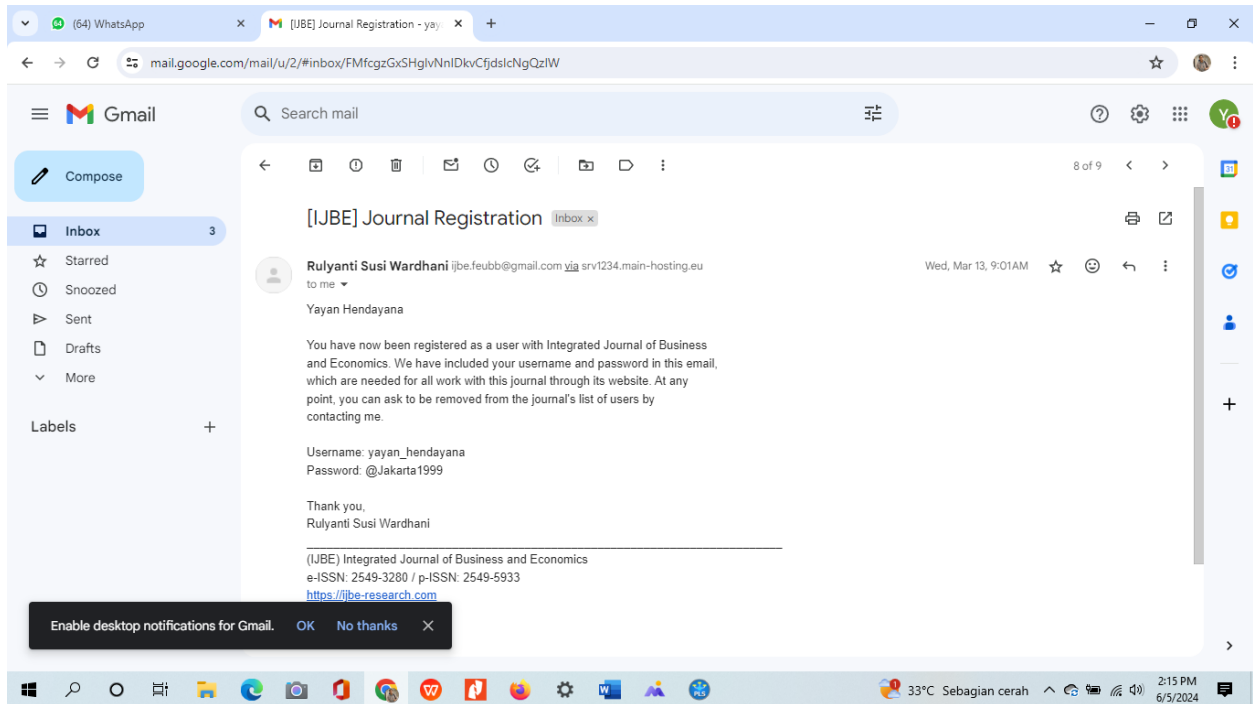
(64) WhatsApp
[IJBE] Journal Registration - yay
mail.google.com/mail/u/2/#inbox/FMfcgzGxSHglvNnIDkvCfjdsIcNgQzlW

Gmail
Search mail
Compose
Inbox 3
Starred
Snoozed
Sent
Drafts
More
Labels

8 of 9

[IJBE] Journal Registration Inbox ×

Rulyanti Susi Wardhani ijbe.feubb@gmail.com via srv1234.main-hosting.eu
to me
Wed, Mar 13, 9:01 AM

Yayan Hendayana

You have now been registered as a user with Integrated Journal of Business and Economics. We have included your username and password in this email, which are needed for all work with this journal through its website. At any point, you can ask to be removed from the journal's list of users by contacting me.

Username: yayan_hendayana
Password: @Jakarta1999

Thank you,
Rulyanti Susi Wardhani
________________________________________________________________________
(IJBE) Integrated Journal of Business and Economics
e-ISSN: 2549-3280 / p-ISSN: 2549-5933
https://ijbe-research.com

Enable desktop notifications for Gmail. OK No thanks

33°C Sebagian cerah
2:15 PM
6/5/2024